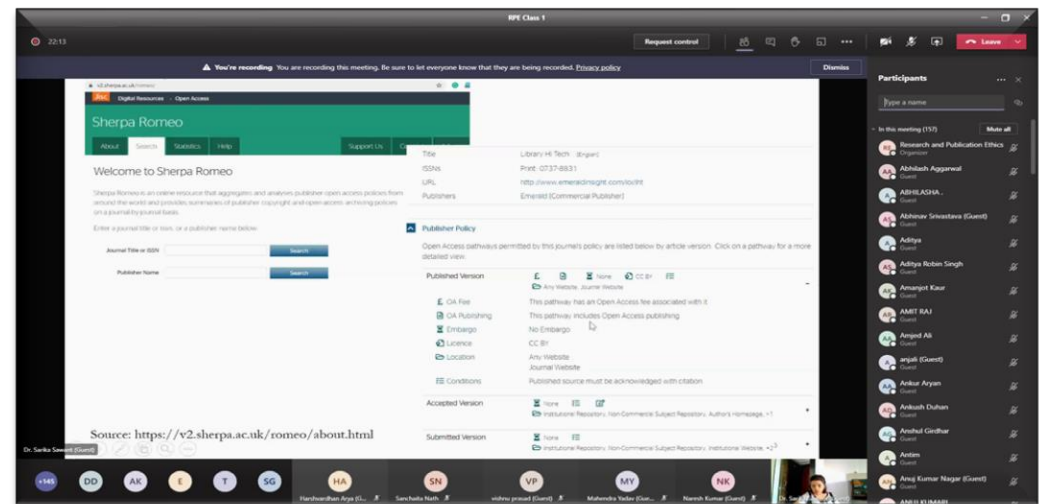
RPE Class 1

22:13

Request control

Leave

You're recording You are recording this meeting. Be sure to let everyone know that they are being recorded. Privacy policy

Dismiss

v2.sherpa.ac.uk/romeo/

Jisc Digital Resources › Open Access

Sherpa Romeo

About Search Statistics Help Support Us

Welcome to Sherpa Romeo

Sherpa Romeo is an online resource that aggregates and analyses publisher open access policies from around the world and provides summaries of publisher copyright and open access archiving policies on a journal-by-journal basis.

Enter a journal title or issn, or a publisher name below.

Journal Title or ISSN Search

Publisher Name Search

Title Library Hi Tech [English]
ISSNs Print: 0737-8831
URL http://www.emeraldinsight.com/loc/lht
Publishers Emerald [Commercial Publisher]

Publisher Policy

Open Access pathways permitted by this journal's policy are listed below by article version. Click on a pathway for a more detailed view.

Published Version None CC BY
Any Website, Journal Website

OA Fee This pathway has an Open Access fee associated with it
OA Publishing This pathway includes Open Access publishing
Embargo No Embargo
Licence CC BY
Location Any Website
Journal Website
Conditions Published source must be acknowledged with citation

Accepted Version None
Institutional Repository, Non-Commercial Subject Repository, Author's Homepage, +1

Submitted Version None
Institutional Repository, Non-Commercial Subject Repository, Institutional Website, +2

Source: https://v2.sherpa.ac.uk/romeo/about.html

Dr. Sarika Sawant (Guest)

Participants

Type a name

In this meeting (157) Mute all

Research and Publication Ethics
Organizer
Abhilash Aggarwal
Guest
ABHILASHA..
Guest
Abhinav Srivastava (Guest)
Guest
Aditya
Guest
Aditya Robin Singh
Guest
Amanjot Kaur
Guest
AMIT RAJ
Guest
Amjed Ali
Guest
anjali (Guest)
Guest
Ankur Aryan
Guest
Ankush Duhan
Guest
Anshul Girdhar
Guest
Antim
Guest
Anuj Kumar Nagar (Guest)
Guest
ANUJ KUMARI

+145 DD AK E T SG HA SN VP MY NK

Harshvardhan Arya (G... Sanchaita Nath vishnu prasad (Guest) Mahendra Yadav (Gue... Naresh Kumar (Guest) Dr. Sa...